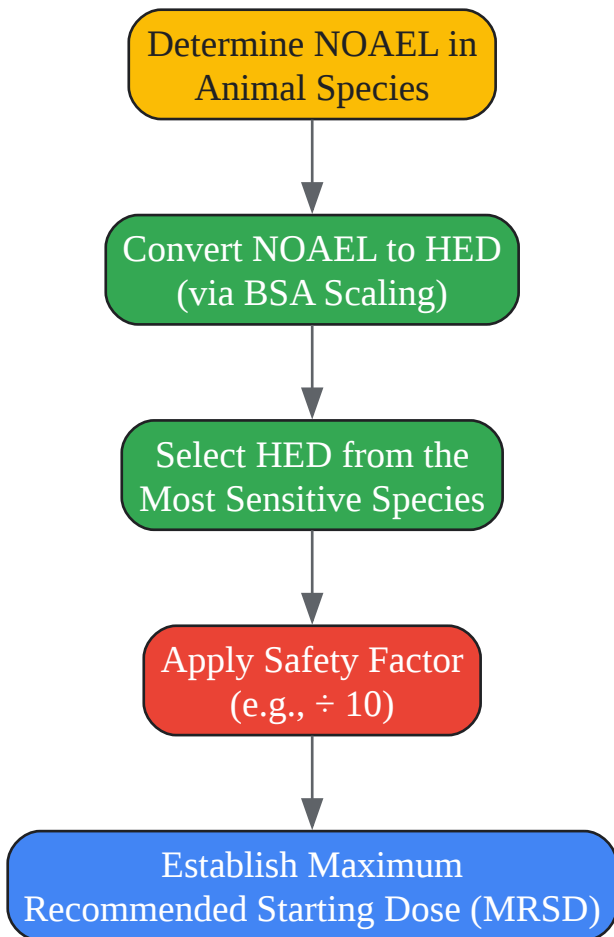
Determine NOAEL in Animal Species

Convert NOAEL to HED (via BSA Scaling)

Select HED from the Most Sensitive Species

Apply Safety Factor (e.g., ÷ 10)

Establish Maximum Recommended Starting Dose (MRSD)